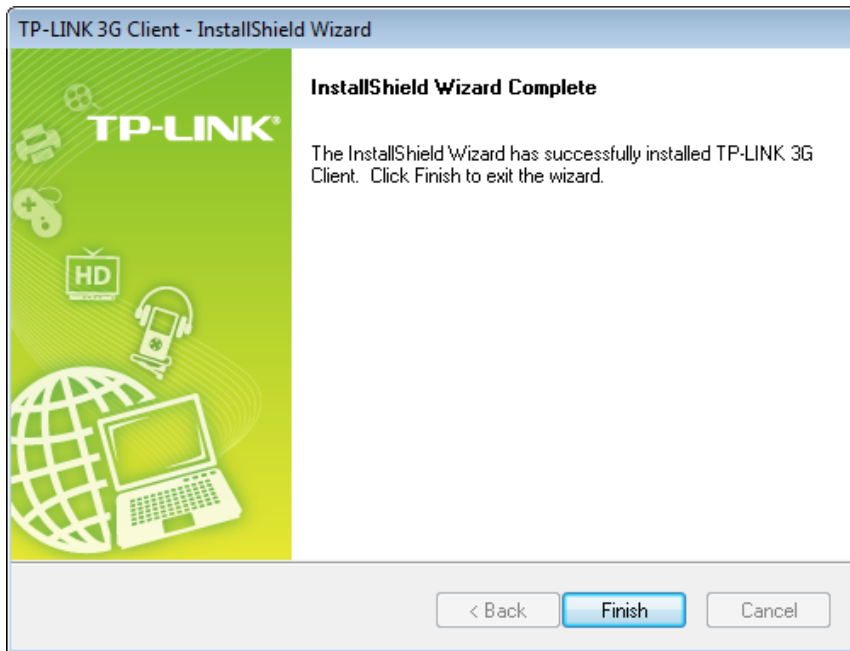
TP-LINK 3G Client - InstallShield Wizard

TP-LINK®

HD

InstallShield Wizard Complete

The InstallShield Wizard has successfully installed TP-LINK 3G Client. Click Finish to exit the wizard.

< Back

Finish

Cancel